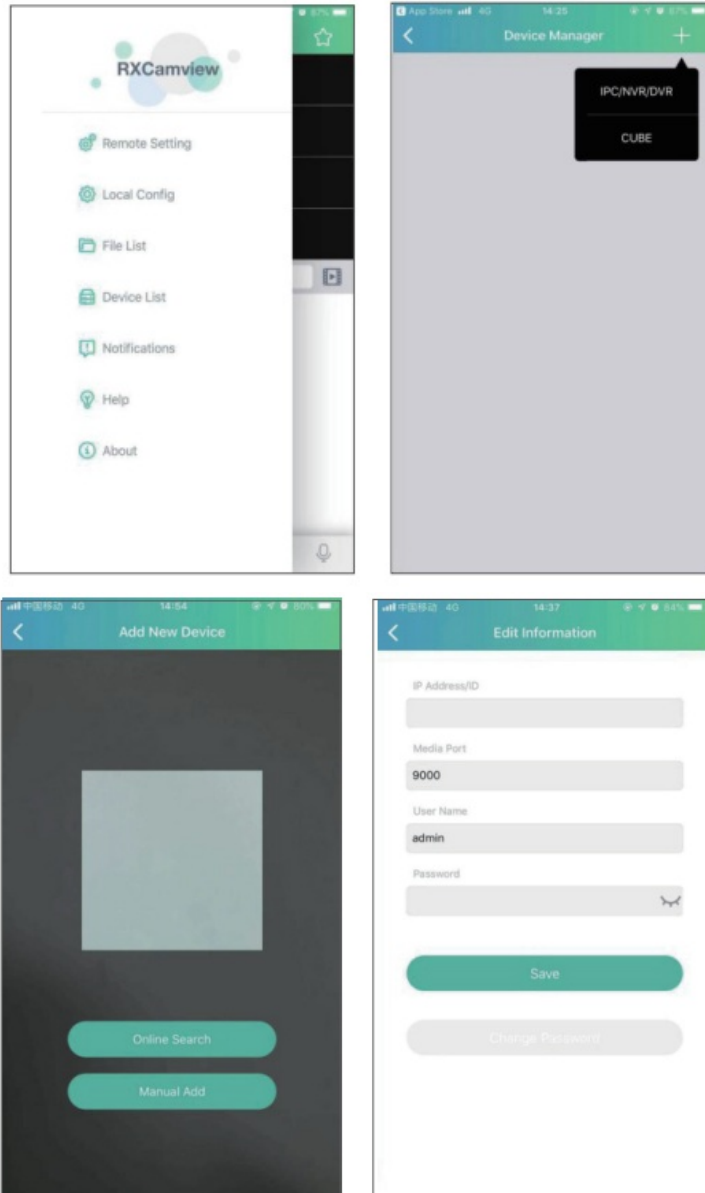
RXCamview

Remote Setting

Local Config

File List

Device List

Notifications

Help

About

App Store 4G 14:25 87%

Device Manager

IPC/NVR/DVR

CUBE

中国移动 4G 14:54 80%

Add New Device

Online Search

Manual Add

中国移动 4G 14:37 84%

Edit Information

IP Address/ID

Media Port

9000

User Name

admin

Password

Save

Change Password